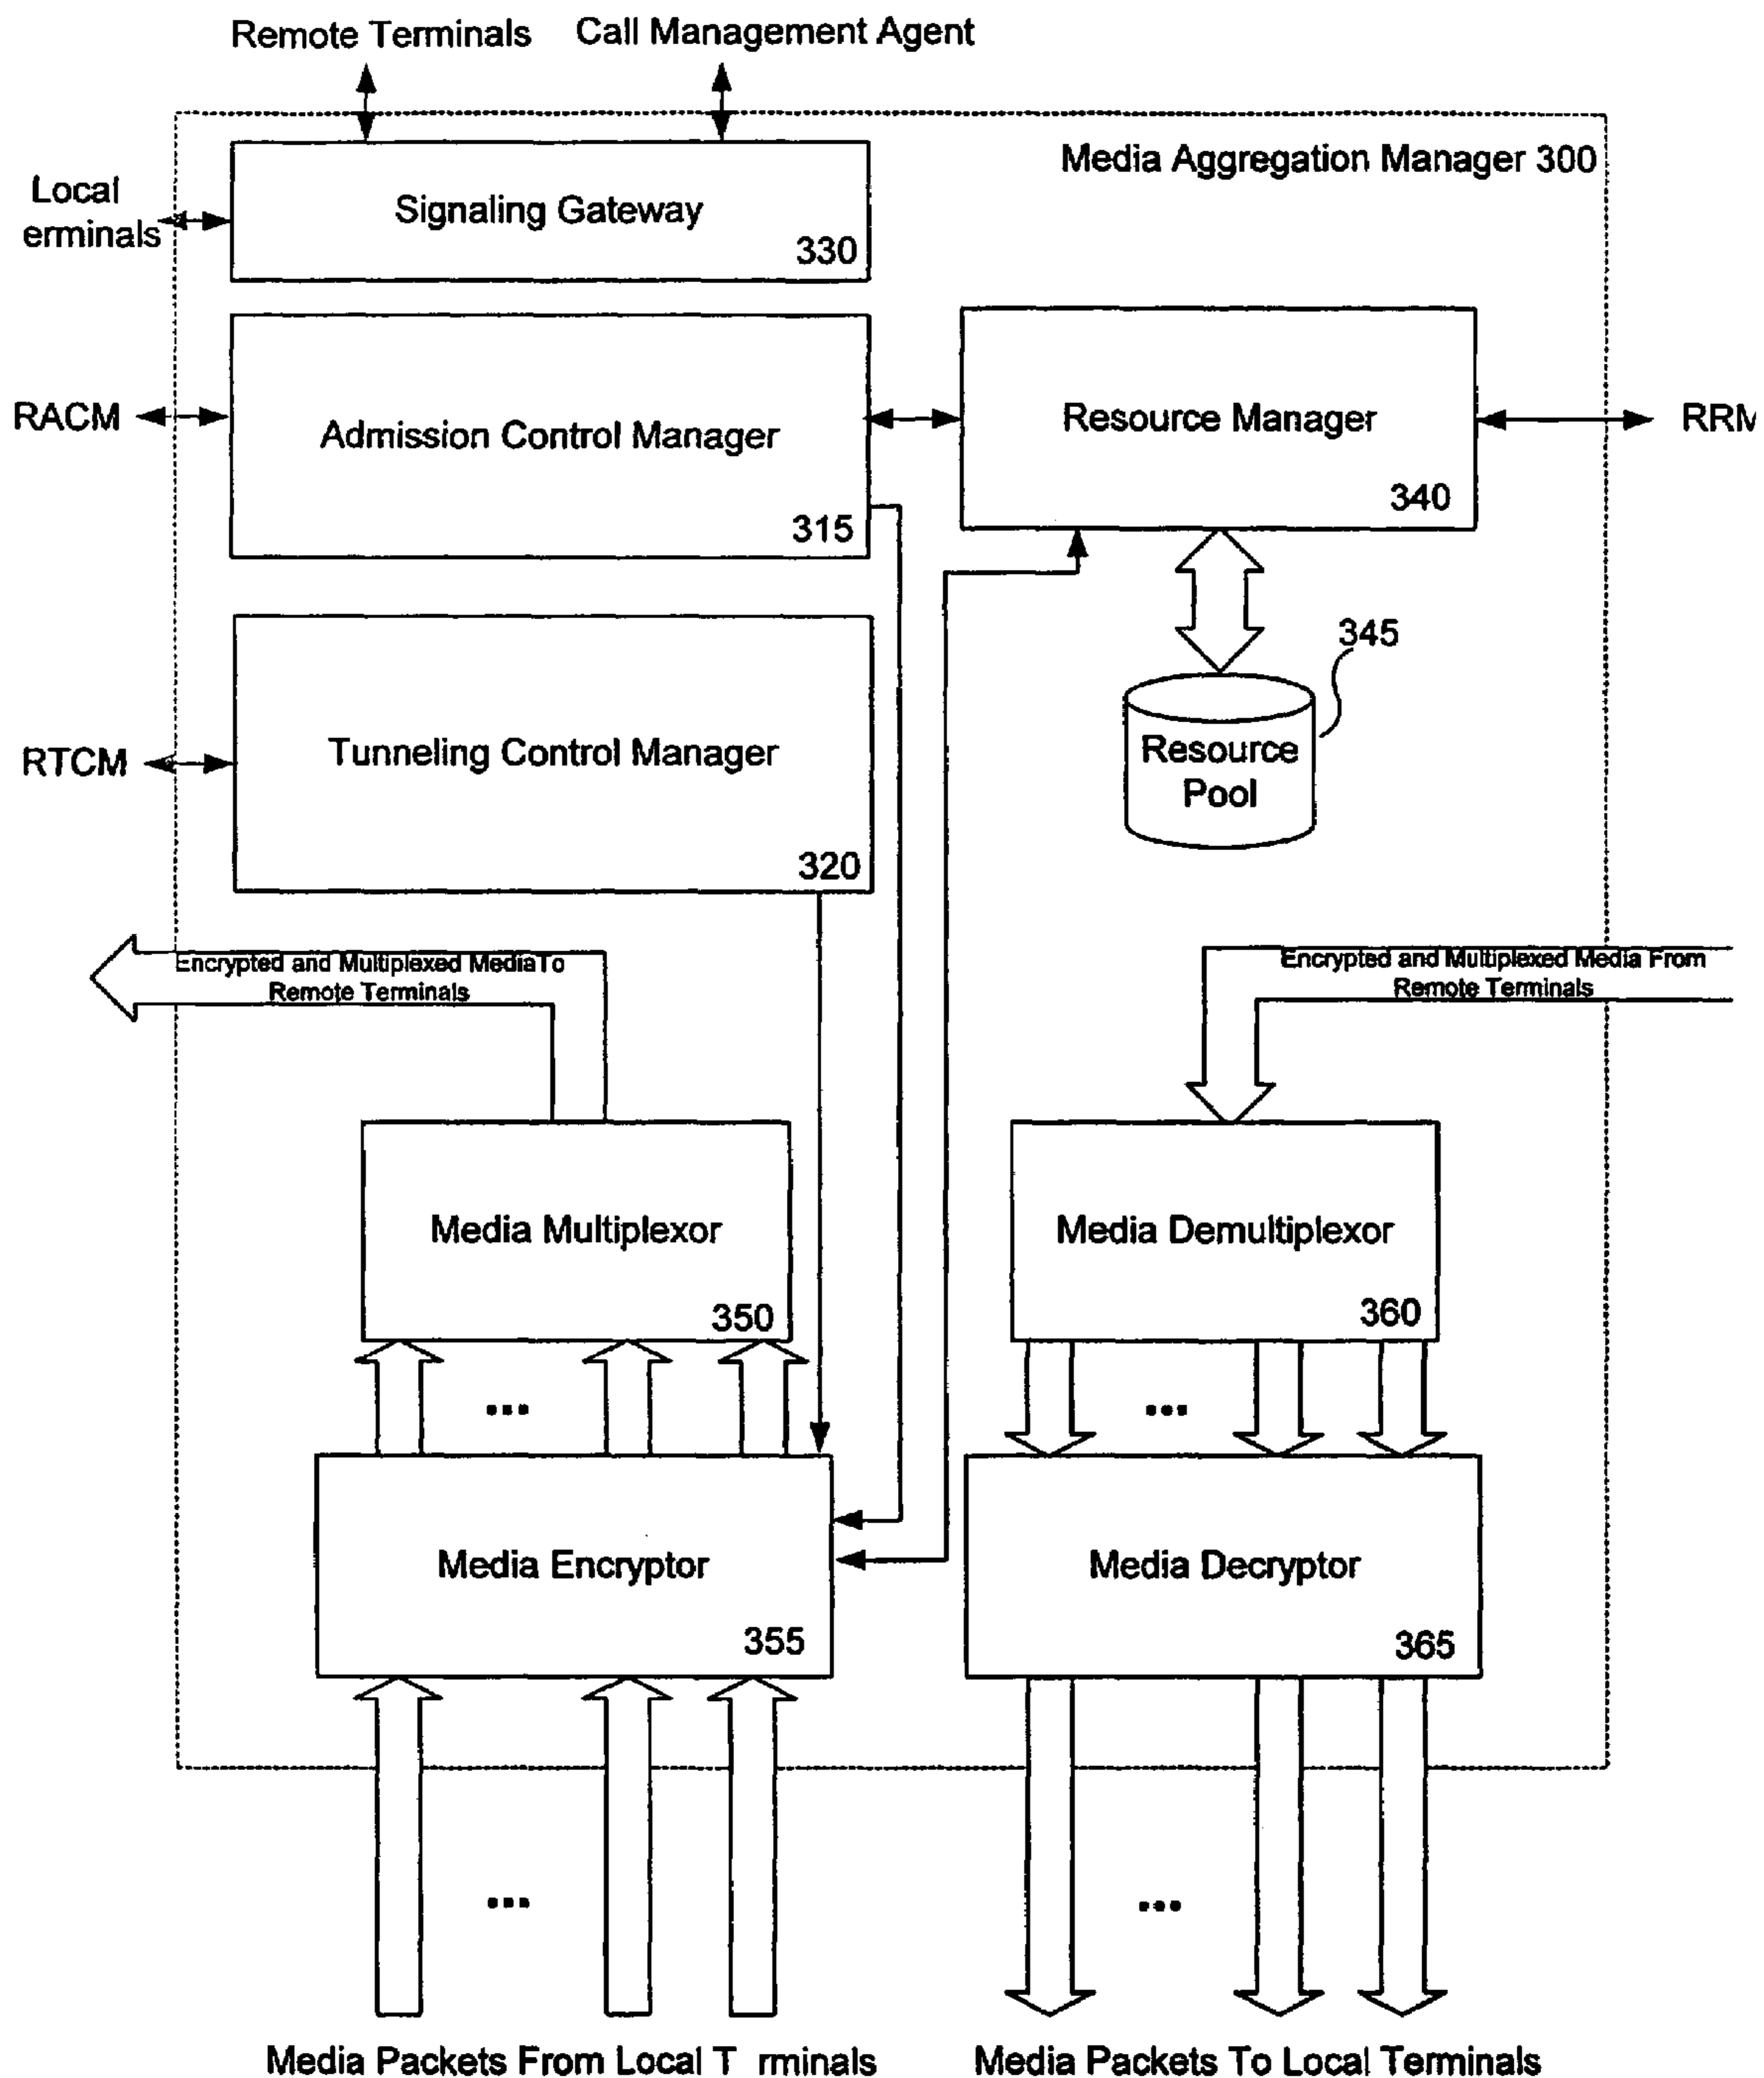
Remote Terminals
Call Management Agent

Media Aggregation Manager 300

Local erminals

Signaling Gateway
330

RACM

Admission Control Manager
315

Resource Manager
340

RRM

345

Resource Pool

RTCM

Tunneling Control Manager
320

Encrypted and Multiplexed MediaTo Remote Terminals

Encrypted and Multiplexed Media From Remote Terminals

Media Multiplexor
350

Media Demultiplexor
360

...

...

Media Encryptor
355

Media Decryptor
365

...

...

Media Packets From Local T rminals

Media Packets To Local Terminals